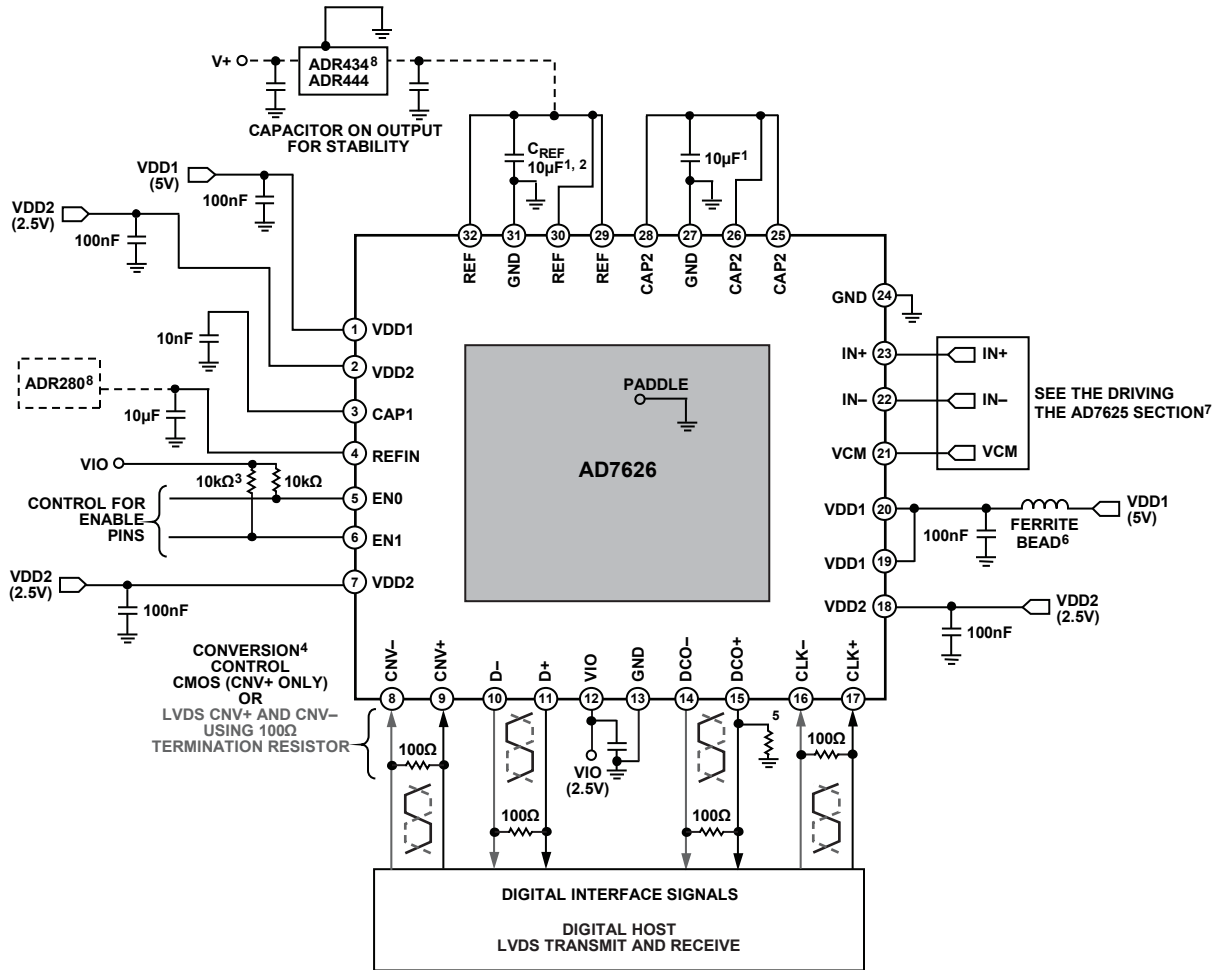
V+
ADR434$^8$
ADR444
CAPACITOR ON OUTPUT FOR STABILITY

$C_{REF}$
10µF$^{1, 2}$
10µF$^1$

VDD1 (5V)
100nF
VDD2 (2.5V)
100nF

32 REF
31 GND
30 REF
29 REF
28 CAP2
27 GND
26 CAP2
25 CAP2

1 VDD1
2 VDD2
3 CAP1
4 REFIN
5 EN0
6 EN1
7 VDD2

10nF
ADR280$^8$
10µF
VIO
10kΩ$^3$
10kΩ
CONTROL FOR ENABLE PINS
VDD2 (2.5V)
100nF

PADDLE
AD7626

24 GND
23 IN+
22 IN–
21 VCM
20 VDD1
19 VDD1
18 VDD2

IN+
IN–
VCM
SEE THE DRIVING THE AD7625 SECTION$^7$

FERRITE BEAD$^6$
100nF
VDD1 (5V)
VDD2 (2.5V)
100nF

CONVERSION$^4$ CONTROL CMOS (CNV+ ONLY) OR
LVDS CNV+ AND CNV– USING 100Ω TERMINATION RESISTOR

8 CNV–
9 CNV+
10 D–
11 D+
12 VIO
13 GND
14 DCO–
15 DCO+
16 CLK–
17 CLK+

5
100Ω
VIO (2.5V)
100Ω
100Ω
100Ω

DIGITAL INTERFACE SIGNALS

DIGITAL HOST
LVDS TRANSMIT AND RECEIVE